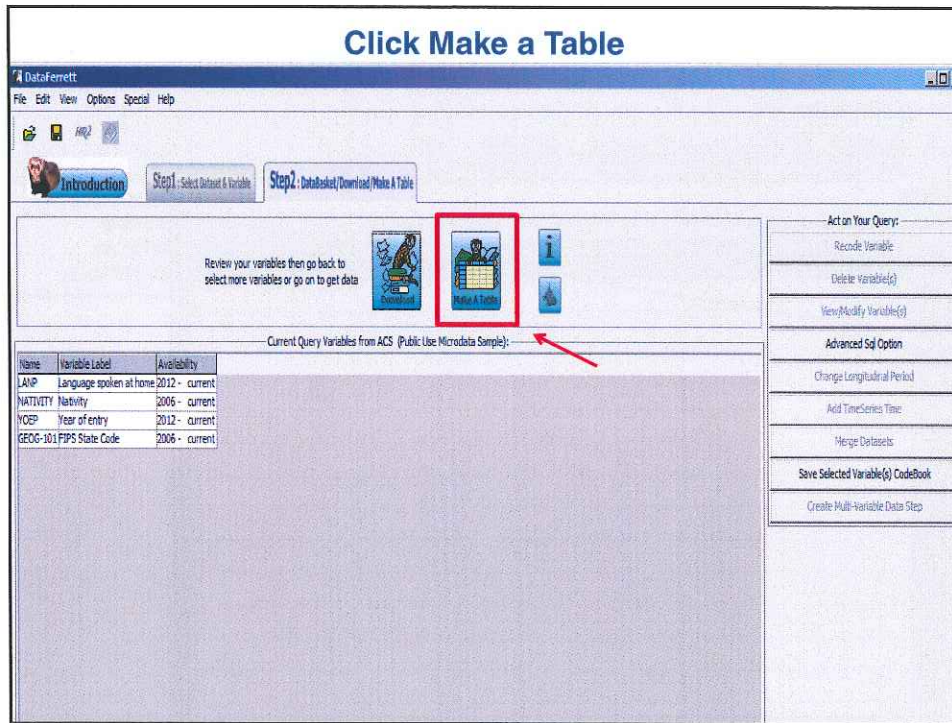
Click Make a Table

DataFerrett

File Edit View Options Special Help

Introduction

Step1 : Select Dataset & Variable

Step2 : DataBasket/Download/Make A Table

Review your variables then go back to select more variables or go on to get data

Download

Make A Table

i

Act on Your Query:

Recode Variable

Delete Variable(s)

View/Modify Variable(s)

Advanced Sql Option

Change Longitudinal Period

Add TimeSeries Time

Merge Datasets

Save Selected Variable(s) CodeBook

Create Multi-Variable Data Step

Current Query Variables from ACS (Public Use Microdata Sample):

| Name | Variable Label | Availability |
|---|---|---|
| LANP | Language spoken at home | 2012 - current |
| NATIVITY | Nativity | 2006 - current |
| YOEP | Year of entry | 2012 - current |
| GEOG-101 | FIPS State Code | 2006 - current |